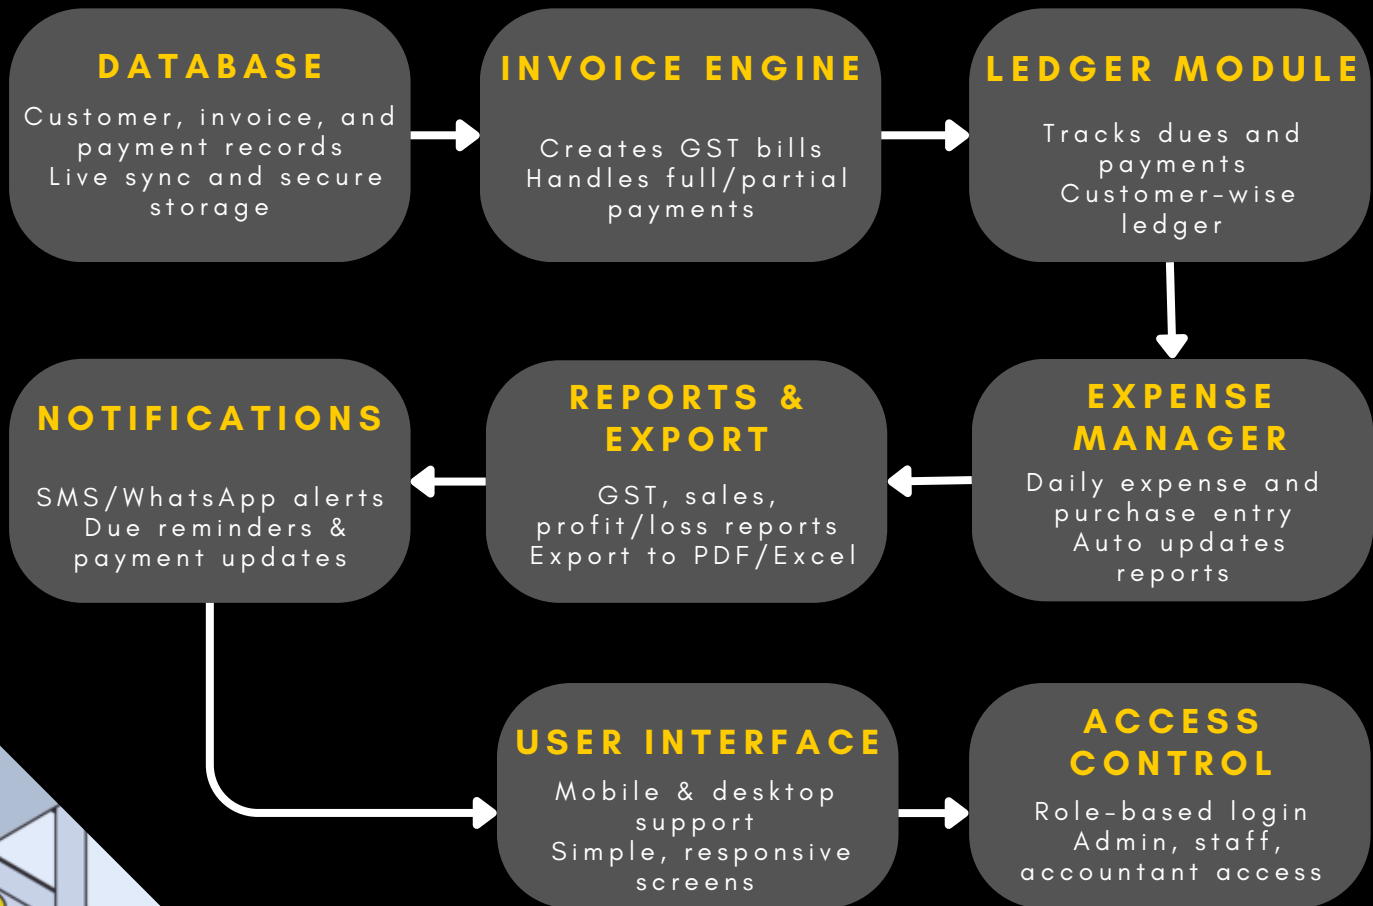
DATABASE
Customer, invoice, and payment records
Live sync and secure storage

INVOICE ENGINE
Creates GST bills
Handles full/partial payments

LEDGER MODULE
Tracks dues and payments
Customer-wise ledger

EXPENSE MANAGER
Daily expense and purchase entry
Auto updates reports

REPORTS & EXPORT
GST, sales, profit/loss reports
Export to PDF/Excel

NOTIFICATIONS
SMS/WhatsApp alerts
Due reminders & payment updates

USER INTERFACE
Mobile & desktop support
Simple, responsive screens

ACCESS CONTROL
Role-based login
Admin, staff, accountant access